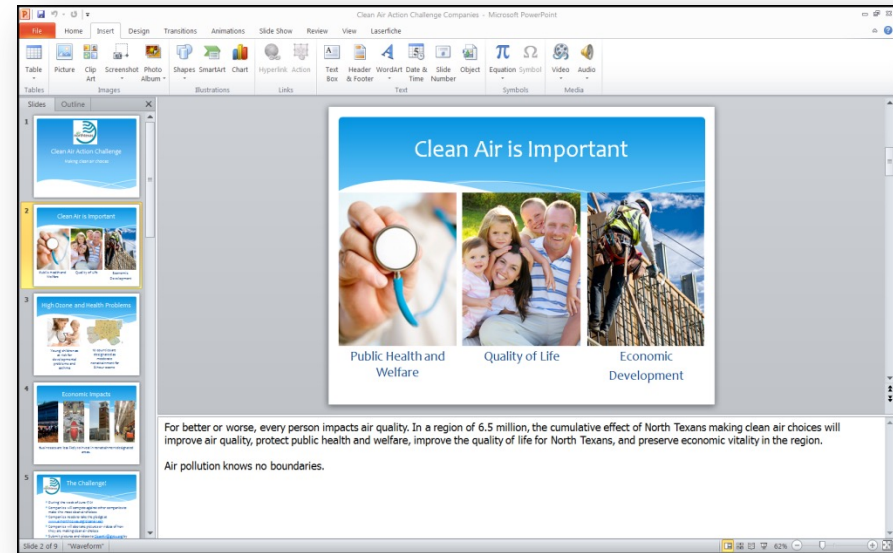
Clean Air Action Challenge Companies - Microsoft PowerPoint

File Home Insert Design Transitions Animations Slide Show Review View Laserfiche

Table Picture Clip Art Screenshot Photo Album Shapes SmartArt Chart Hyperlink Action Text Box Header & Footer WordArt Date & Time Slide Number Object Equation Symbol Video Audio

Tables Images Illustrations Links Text Symbols Media

Slides Outline

1
Clean Air Action Challenge
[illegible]

2
Clean Air is Important
Public Health and Welfare Quality of Life Economic Development

3
High Ozone and Health Problems
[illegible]

4
Economic Impacts
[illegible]

5
The Challenge!
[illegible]

Clean Air is Important

Public Health and Welfare

Quality of Life

Economic Development

For better or worse, every person impacts air quality. In a region of 6.5 million, the cumulative effect of North Texans making clean air choices will improve air quality, protect public health and welfare, improve the quality of life for North Texans, and preserve economic vitality in the region.

Air pollution knows no boundaries.

Slide 2 of 9 "Waveform" 82%